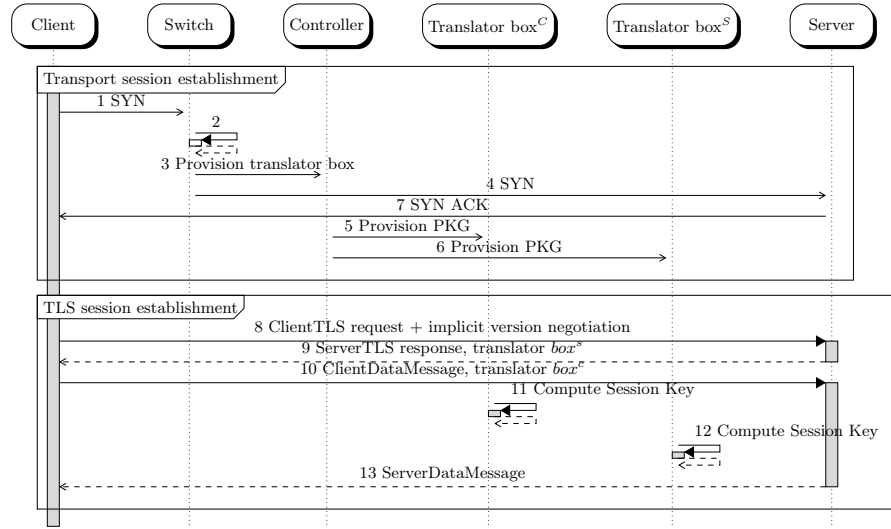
Client

Switch

Controller

Translator box$^C$

Translator box$^S$

Server

Transport session establishment

1 SYN

2

3 Provision translator box

4 SYN

7 SYN ACK

5 Provision PKG

6 Provision PKG

TLS session establishment

8 ClientTLS request + implicit version negotiation

9 ServerTLS response, translator $box^s$

10 ClientDataMessage, translator $box^c$

11 Compute Session Key

12 Compute Session Key

13 ServerDataMessage